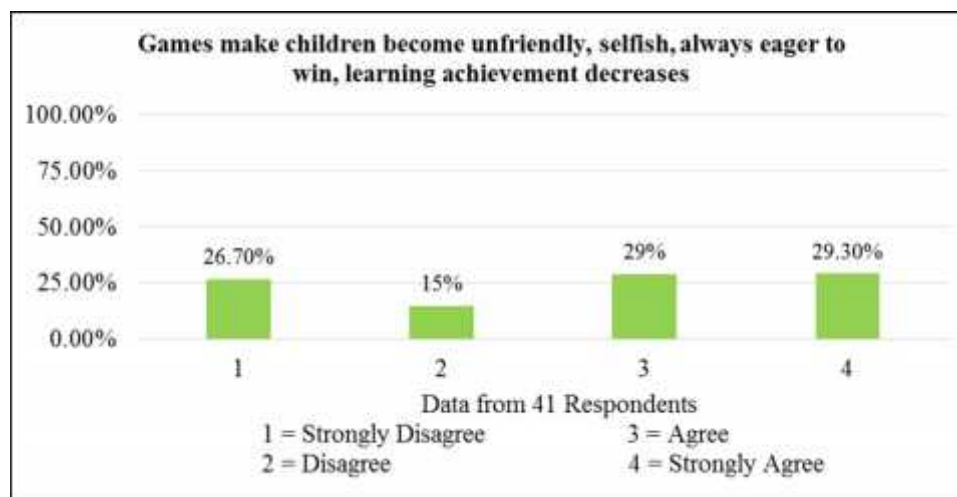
Games make children become unfriendly, selfish, always eager to win, learning achievement decreases

100.00%
75.00%
50.00%
25.00%
0.00%

26.70%
15%
29%
29.30%

1
2
3
4

Data from 41 Respondents
1 = Strongly Disagree
3 = Agree
2 = Disagree
4 = Strongly Agree